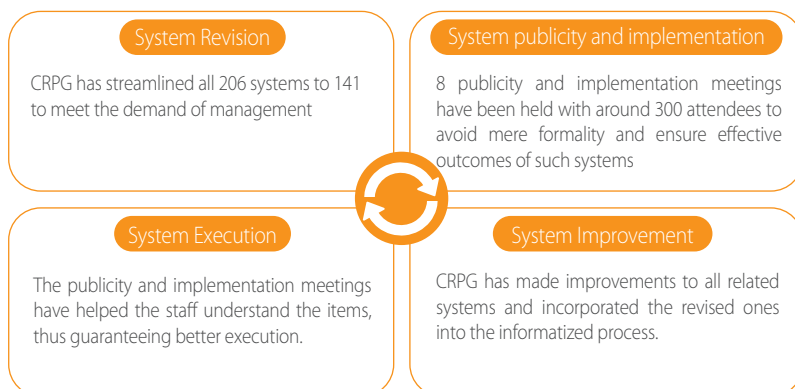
System Revision

CRPG has streamlined all 206 systems to 141 to meet the demand of management

System publicity and implementation

8 publicity and implementation meetings have been held with around 300 attendees to avoid mere formality and ensure effective outcomes of such systems

System Execution

The publicity and implementation meetings have helped the staff understand the items, thus guaranteeing better execution.

System Improvement

CRPG has made improvements to all related systems and incorporated the revised ones into the informatized process.